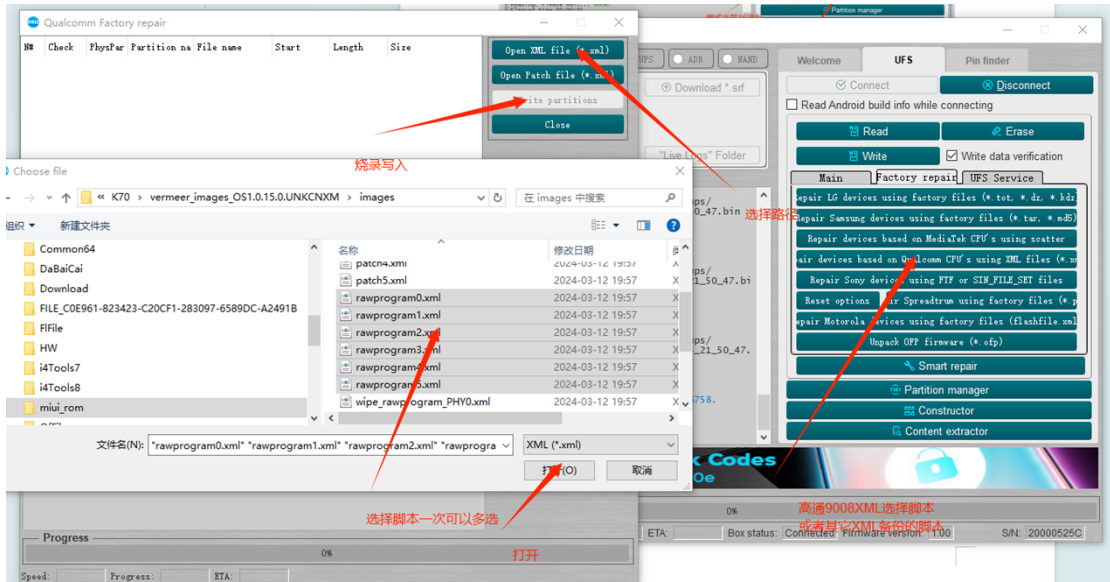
Qualcomm Factory repair

| N# | Check | PhysPar | Partition na | File name | Start | Length | Size |
|---|---|---|---|---|---|---|---|

Open XML file (*.xml)
Open Patch file (*.xml)
Write partitions
Close

烧录写入

Choose file

« K70 › vermeer_images_OS1.0.15.0.UNKCNXM › images

在 images 中搜索

组织 ▾ 新建文件夹

Common64
DaBaiCai
Download
FILE_C0E961-823423-C20CF1-283097-6589DC-A2491B
FlFile
HW
i4Tools7
i4Tools8
miui_rom

| 名称 | 修改日期 |
|---|---|
| patch4.xml | 2024-03-12 19:57 |
| patch5.xml | 2024-03-12 19:57 |
| rawprogram0.xml | 2024-03-12 19:57 |
| rawprogram1.xml | 2024-03-12 19:57 |
| rawprogram2.xml | 2024-03-12 19:57 |
| rawprogram3.xml | 2024-03-12 19:57 |
| rawprogram4.xml | 2024-03-12 19:57 |
| rawprogram5.xml | 2024-03-12 19:57 |
| wipe_rawprogram_PHY0.xml | 2024-03-12 19:57 |

文件名(N): "rawprogram0.xml" "rawprogram1.xml" "rawprogram2.xml" "rawprogra
XML (*.xml)
打开(O)
取消

选择脚本一次可以多选
打开

Progress
0%
Speed: Progress: ETA:

UFS ADB NAND
Download *.srf
"Live Logs" Folder
Welcome UFS Pin finder
Connect
Disconnect
Read Android build info while connecting
Read
Erase
Write
Write data verification
Main Factory repair UFS Service
Repair LG devices using factory files (*.tot, *.dz, *.kdz)
Repair Samsung devices using factory files (*.tar, *.md5)
Repair devices based on MediaTek CPU's using scatter
Repair devices based on Qualcomm CPU's using XML files (*.xml)
Repair Sony devices using FTF or SIN_FILE_SET files
Reset options
Repair Spreadtrum using factory files (*.pac)
Repair Motorola devices using factory files (flashfile.xml)
Unpack OFP firmware (*.ofp)
Smart repair
Partition manager
Constructor
Content extractor

选择路径

高通9008XML选择脚本
或者其它XML备份的脚本

0%
ETA: Box status: Connected Firmware version: 1.00 S/N: 20000525C